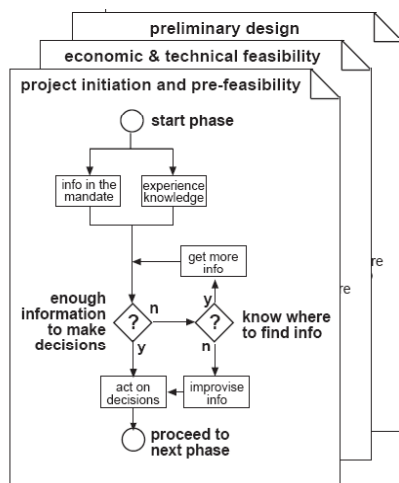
preliminary design

economic & technical feasibility

project initiation and pre-feasibility

start phase

info in the mandate

experience knowledge

get more info

enough information to make decisions

?

n

y

?

know where to find info

y

n

act on decisions

improvise info

proceed to next phase

re

re